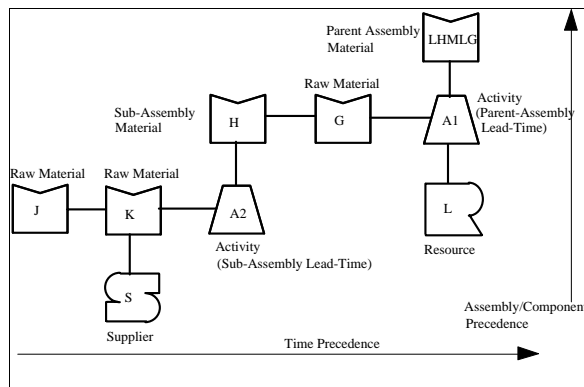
Parent Assembly Material

LHMLG

Raw Material

Activity (Parent-Assembly Lead-Time)

Sub-Assembly Material

H

G

A1

Raw Material

Raw Material

J

K

A2

L

Activity (Sub-Assembly Lead-Time)

Resource

S

Supplier

Assembly/Componen Precedence

Time Precedence